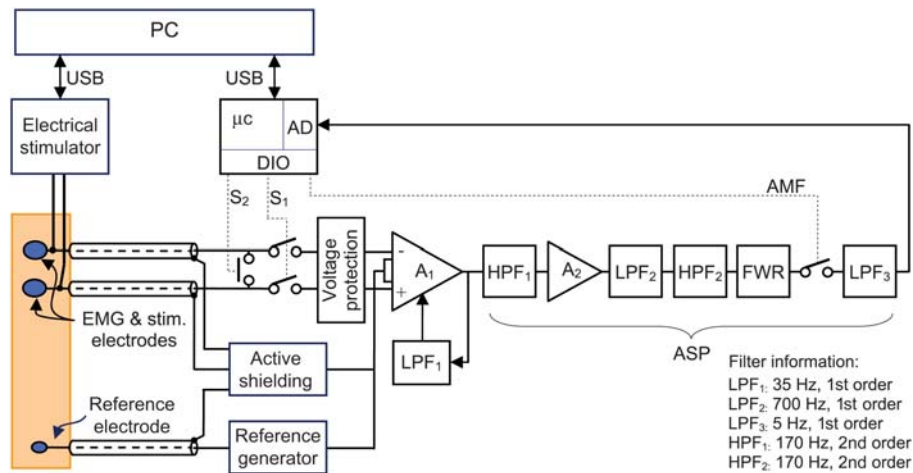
PC

USB

USB

Electrical stimulator

μc

AD

DIO

$S_2$

$S_1$

AMF

Voltage protection

-

+

$A_1$

$HPF_1$

$A_2$

$LPF_2$

$HPF_2$

FWR

$LPF_3$

EMG & stim. electrodes

Active shielding

$LPF_1$

ASP

Reference electrode

Reference generator

Filter information:
$LPF_1$: 35 Hz, 1st order
$LPF_2$: 700 Hz, 1st order
$LPF_3$: 5 Hz, 1st order
$HPF_1$: 170 Hz, 2nd order
$HPF_2$: 170 Hz, 2nd order